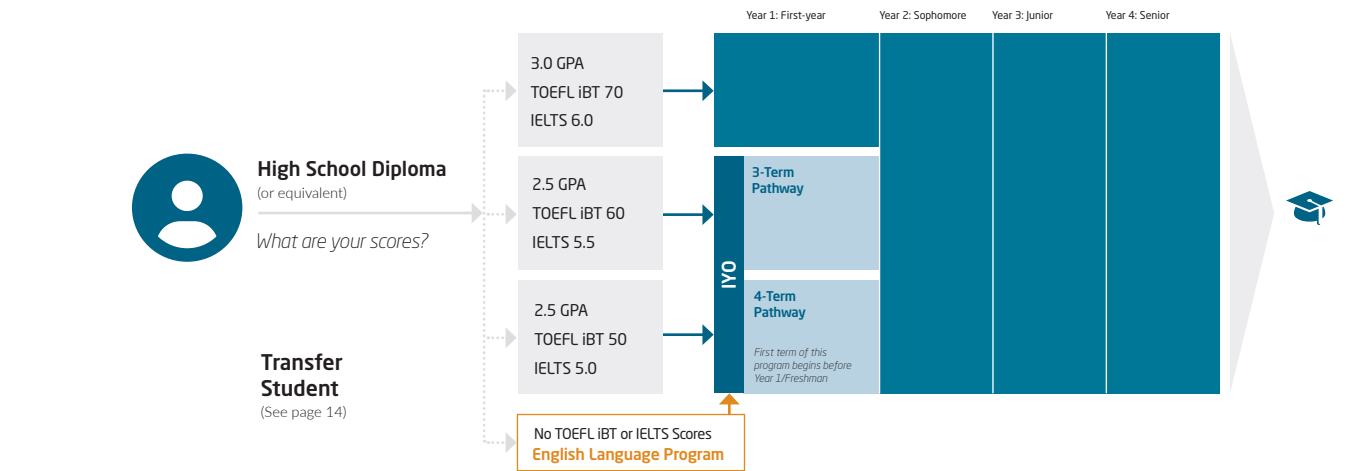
Year 1: First-year

Year 2: Sophomore

Year 3: Junior

Year 4: Senior

High School Diploma
(or equivalent)

What are your scores?

Transfer Student
(See page 14)

3.0 GPA
TOEFL iBT 70
IELTS 6.0

2.5 GPA
TOEFL iBT 60
IELTS 5.5

2.5 GPA
TOEFL iBT 50
IELTS 5.0

No TOEFL iBT or IELTS Scores
English Language Program

IYO

3-Term Pathway

4-Term Pathway

First term of this program begins before Year 1/Freshman